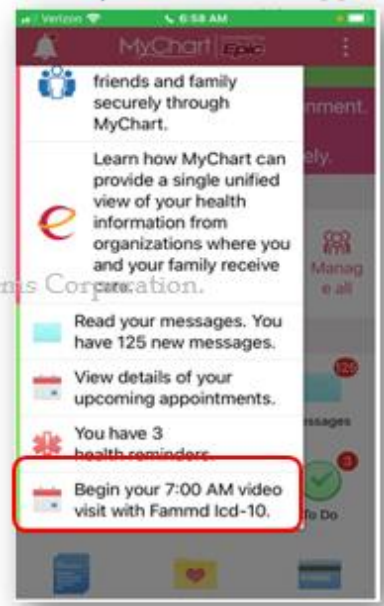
Verizon 6:58 AM

MyChart Epic

friends and family securely through MyChart.

nment.

ely.

Learn how MyChart can provide a single unified view of your health information from organizations where you and your family receive care.

ms Corporation.

Manag e all

Read your messages. You have 125 new messages.

126

View details of your upcoming appointments.

ssages

You have 3 health reminders.

3

Begin your 7:00 AM video visit with Fammd Icd-10.

o Do